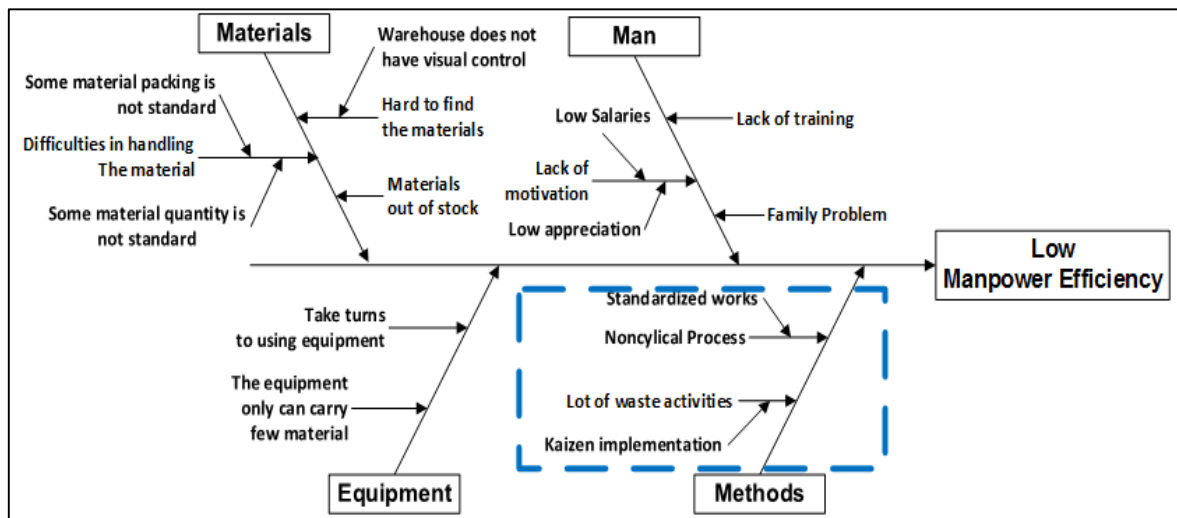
Materials

Warehouse does not have visual control

Some material packing is not standard

Hard to find the materials

Difficulties in handling The material

Materials out of stock

Some material quantity is not standard

Man

Low Salaries

Lack of training

Lack of motivation

Low appreciation

Family Problem

Low Manpower Efficiency

Take turns to using equipment

The equipment only can carry few material

Standardized works

Noncylical Process

Lot of waste activities

Kaizen implementation

Equipment

Methods